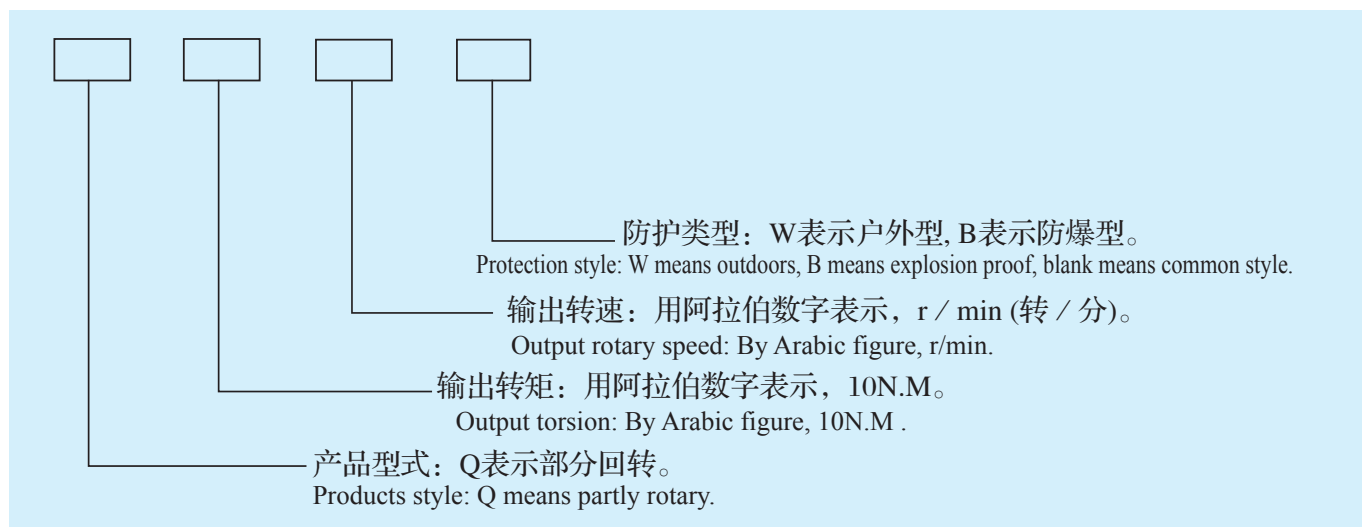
防护类型：W表示户外型, B表示防爆型。
Protection style: W means outdoors, B means explosion proof, blank means common style.

输出转速：用阿拉伯数字表示，r / min (转 / 分)。
Output rotary speed: By Arabic figure, r/min.

输出转矩：用阿拉伯数字表示，10N.M。
Output torsion: By Arabic figure, 10N.M .

产品型式：Q表示部分回转。
Products style: Q means partly rotary.